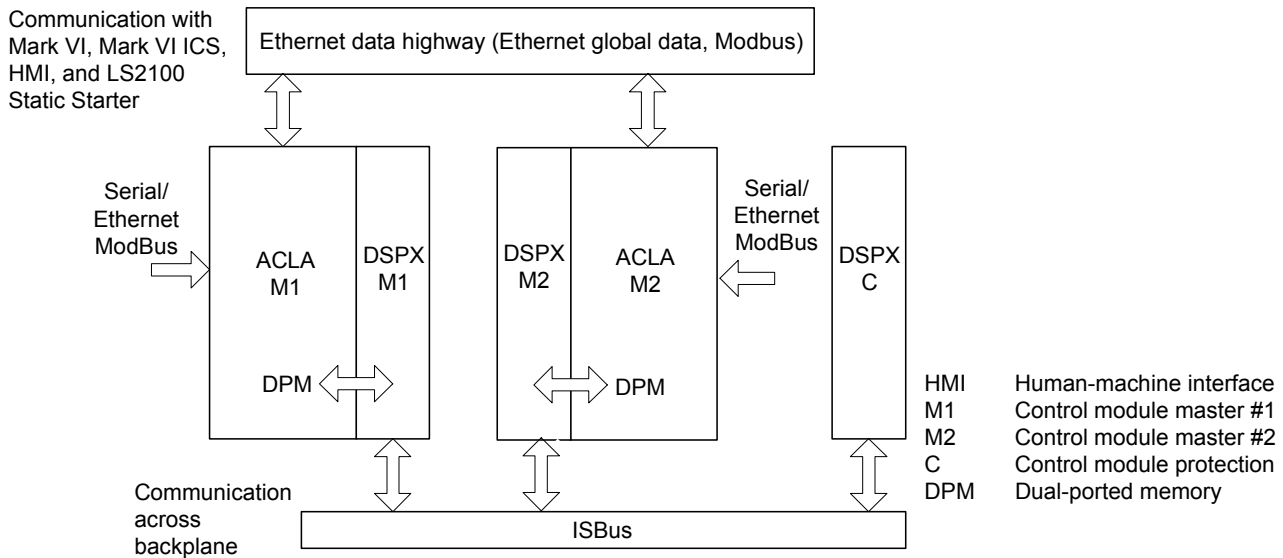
Communication with Mark VI, Mark VI ICS, HMI, and LS2100 Static Starter

Ethernet data highway (Ethernet global data, Modbus)

Serial/ Ethernet ModBus

ACLA M1

DSPX M1

DPM

DSPX M2

ACLA M2

DPM

Serial/ Ethernet ModBus

DSPX C

| | |
|---|---|
| HMI | Human-machine interface |
| M1 | Control module master #1 |
| M2 | Control module master #2 |
| C | Control module protection |
| DPM | Dual-ported memory |

Communication across backplane

ISBus